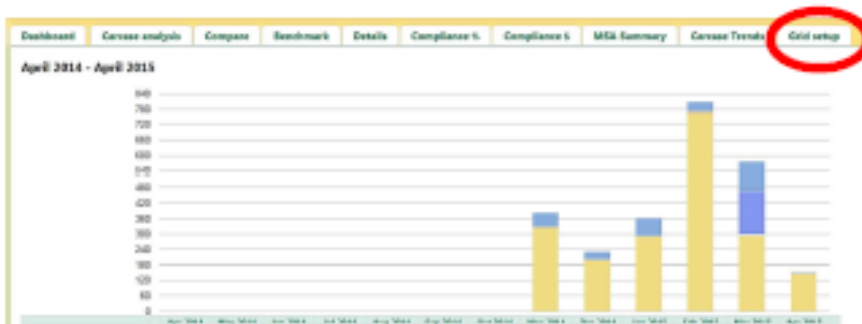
Dashboard | Carcase analysis | Compare | Benchmark | Details | Compliance % | Compliance $ | MSA Summary | Carcase Trends | Grid setup

April 2014 - April 2015

840
780
720
660
600
540
480
420
360
300
240
180
120
60
0

Apr 2014 May 2014 Jun 2014 Jul 2014 Aug 2014 Sep 2014 Oct 2014 Nov 2014 Dec 2014 Jan 2015 Feb 2015 Mar 2015 Apr 2015